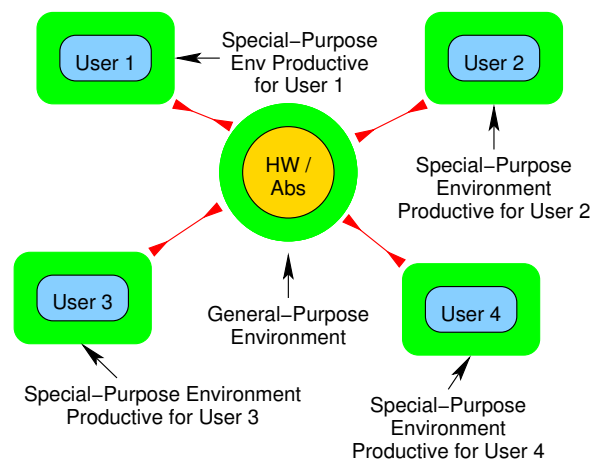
User 1

Special−Purpose Env Productive for User 1

User 2

HW / Abs

Special−Purpose Environment Productive for User 2

User 3

General−Purpose Environment

User 4

Special−Purpose Environment Productive for User 3

Special−Purpose Environment Productive for User 4